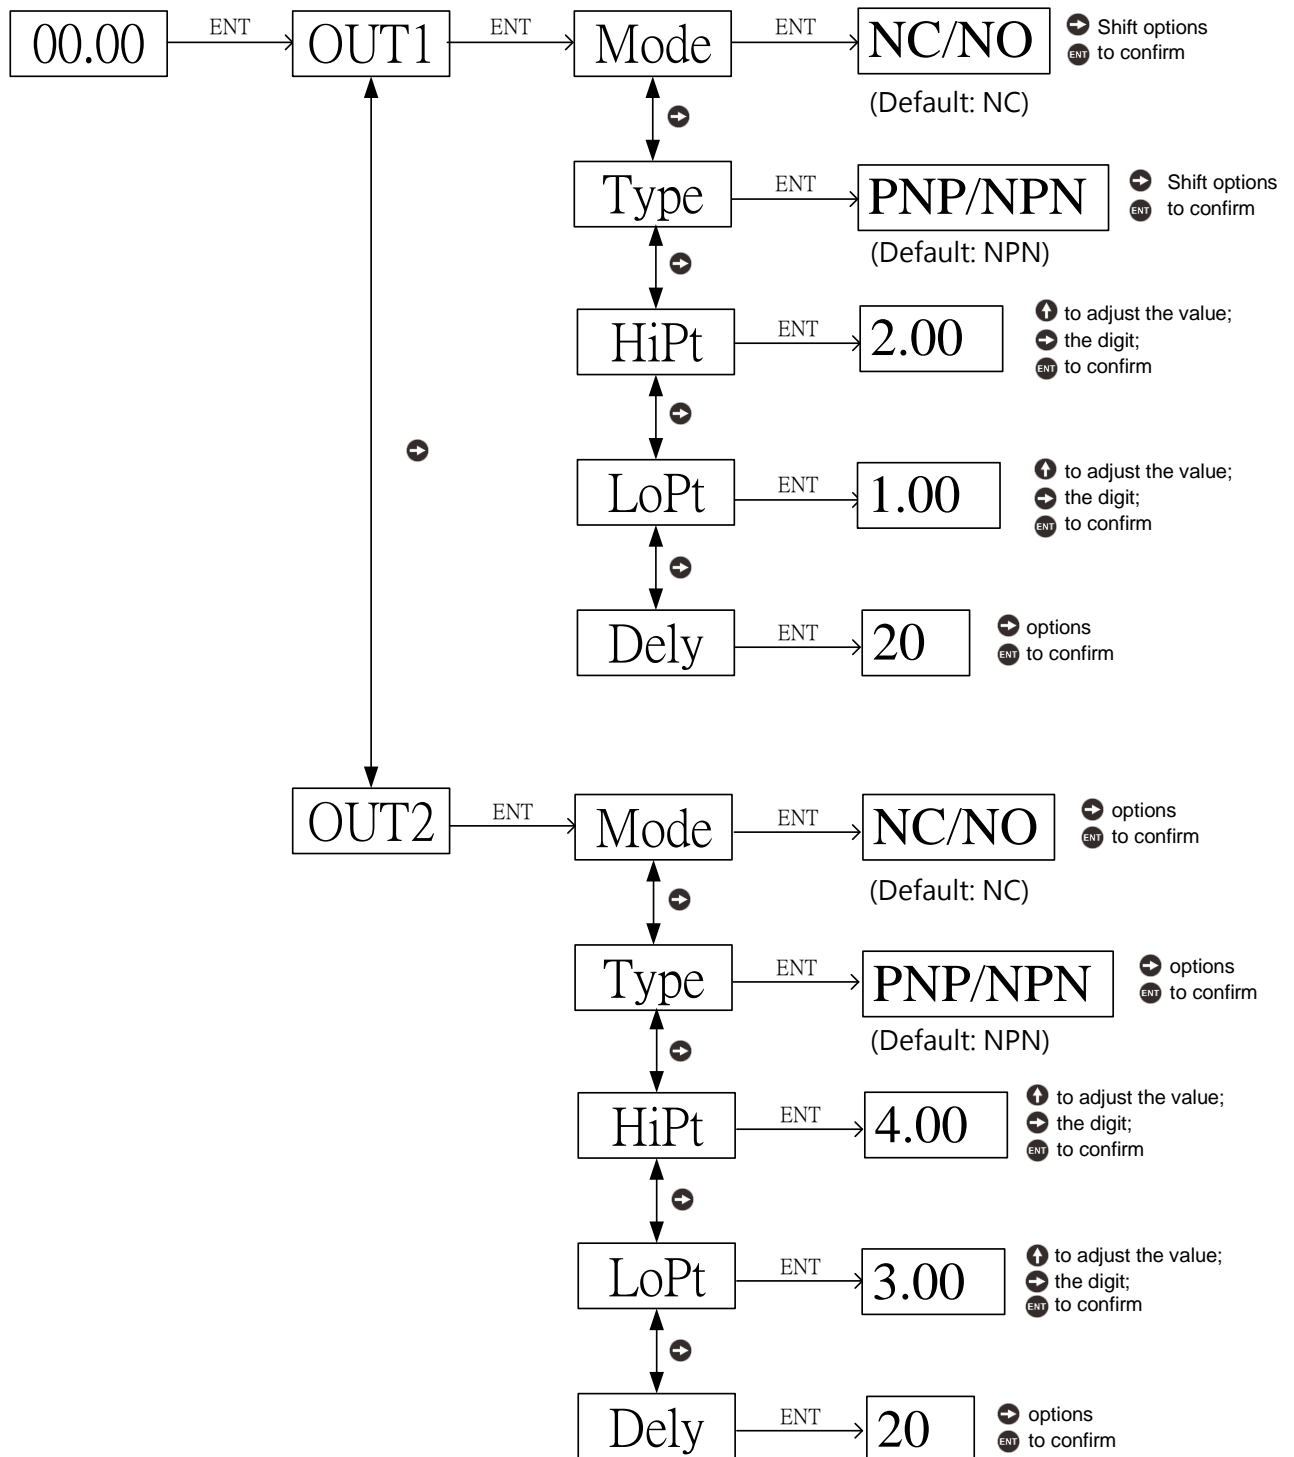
00.00 ENT OUT1 ENT Mode ENT NC/NO
Shift options
ENT to confirm

(Default: NC)

Type ENT PNP/NPN
Shift options
ENT to confirm

(Default: NPN)

HiPt ENT 2.00
to adjust the value;
the digit;
ENT to confirm

LoPt ENT 1.00
to adjust the value;
the digit;
ENT to confirm

Dely ENT 20
options
ENT to confirm

OUT2 ENT Mode ENT NC/NO
options
ENT to confirm

(Default: NC)

Type ENT PNP/NPN
options
ENT to confirm

(Default: NPN)

HiPt ENT 4.00
to adjust the value;
the digit;
ENT to confirm

LoPt ENT 3.00
to adjust the value;
the digit;
ENT to confirm

Dely ENT 20
options
ENT to confirm